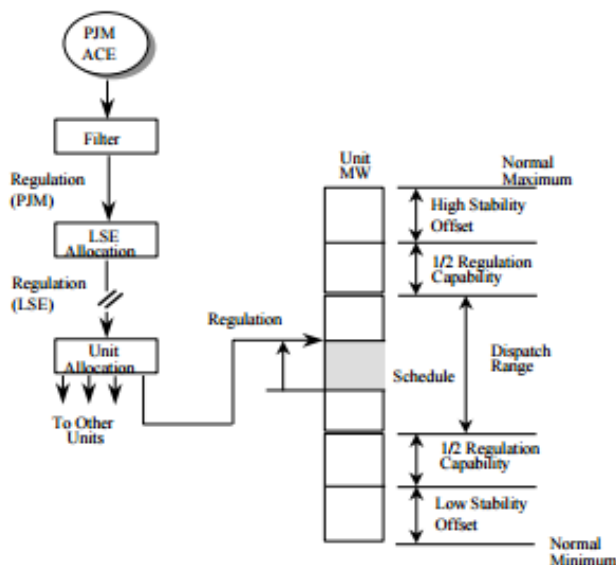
PJM ACE

Filter

Regulation (PJM)

LSE Allocation

Regulation (LSE)

Unit Allocation

To Other Units

Regulation

Unit MW

Normal Maximum

High Stability Offset

1/2 Regulation Capability

Dispatch Range

Schedule

1/2 Regulation Capability

Low Stability Offset

Normal Minimum